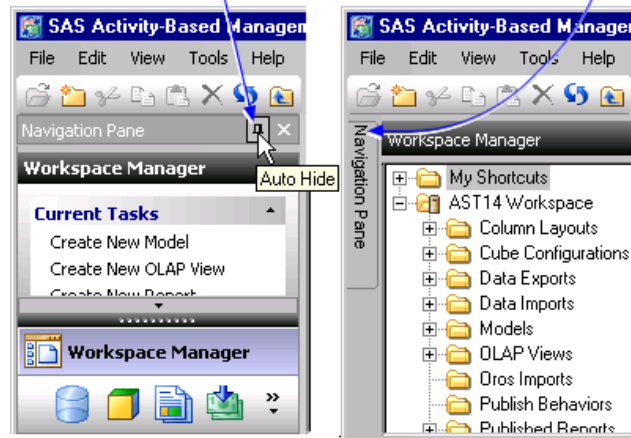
SAS Activity-Based Managem

File Edit View Tools Help

Navigation Pane

Workspace Manager

Auto Hide

Current Tasks

Create New Model

Create New OLAP View

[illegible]

Workspace Manager

SAS Activity-Based Manager

File Edit View Tools Help

Navigation Pane

Workspace Manager

My Shortcuts

AST14 Workspace

Column Layouts

Cube Configurations

Data Exports

Data Imports

Models

OLAP Views

Oros Imports

Publish Behaviors

Published Reports